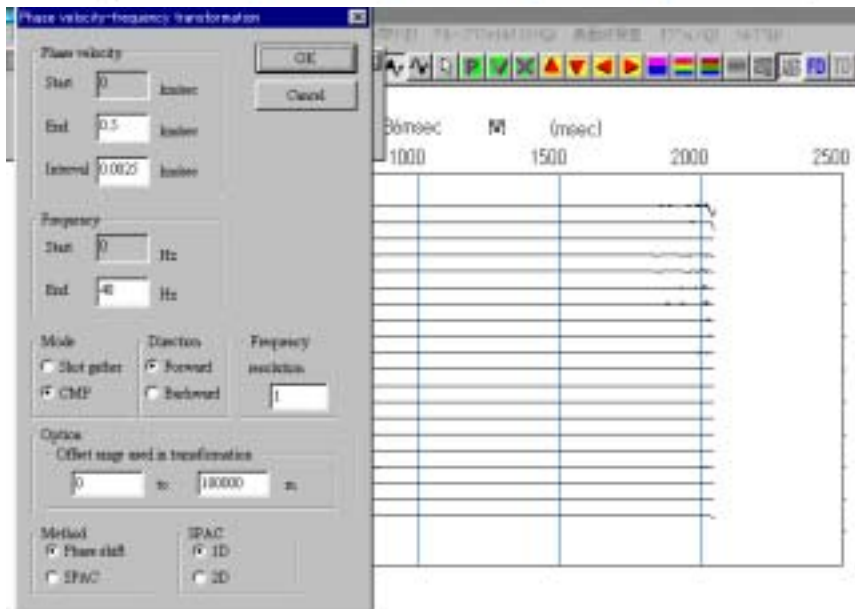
Phase velocity-frequency transformation

Phase velocity
Start 0 km/sec
End 0.5 km/sec
Interval 0.0025 km/sec

OK
Cancel

Frequency
Start 0 Hz
End 40 Hz

Mode
Shot gather
CMP

Direction
Forward
Backward

Frequency resolution
1

Option
Offset range used in transformation
0 to 100000 m

Method
Phase shift
SPAC

SPAC
1D
2D

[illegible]

FD

8msec M (msec)
1000 1500 2000 2500